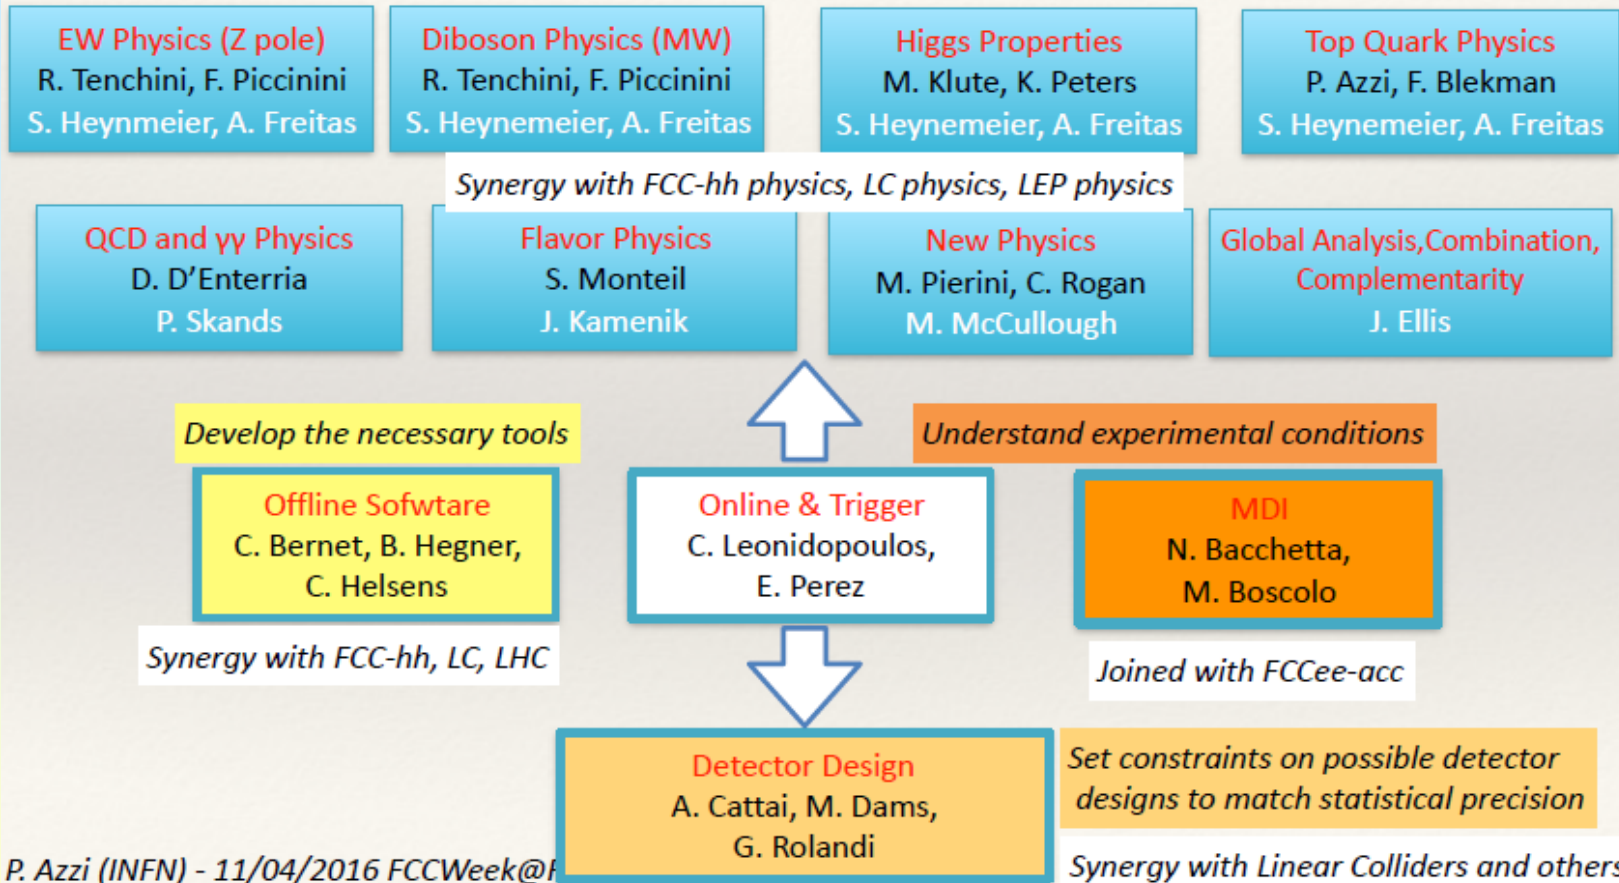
EW Physics (Z pole)
R. Tenchini, F. Piccinini
S. Heynemeier, A. Freitas

Diboson Physics (MW)
R. Tenchini, F. Piccinini
S. Heynemeier, A. Freitas

Higgs Properties
M. Klute, K. Peters
S. Heynemeier, A. Freitas

Top Quark Physics
P. Azzi, F. Blekman
S. Heynemeier, A. Freitas

Synergy with FCC-hh physics, LC physics, LEP physics

QCD and γγ Physics
D. D'Enterria
P. Skands

Flavor Physics
S. Monteil
J. Kamenik

New Physics
M. Pierini, C. Rogan
M. McCullough

Global Analysis,Combination, Complementarity
J. Ellis

Develop the necessary tools

Understand experimental conditions

Offline Sofwtare
C. Bernet, B. Hegner,
C. Helsens

Online & Trigger
C. Leonidopoulos,
E. Perez

MDI
N. Bacchetta,
M. Boscolo

Synergy with FCC-hh, LC, LHC

Joined with FCCee-acc

Detector Design
A. Cattai, M. Dams,
G. Rolandi

Set constraints on possible detector designs to match statistical precision

P. Azzi (INFN) - 11/04/2016 FCCWeek@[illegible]

Synergy with Linear Colliders and others